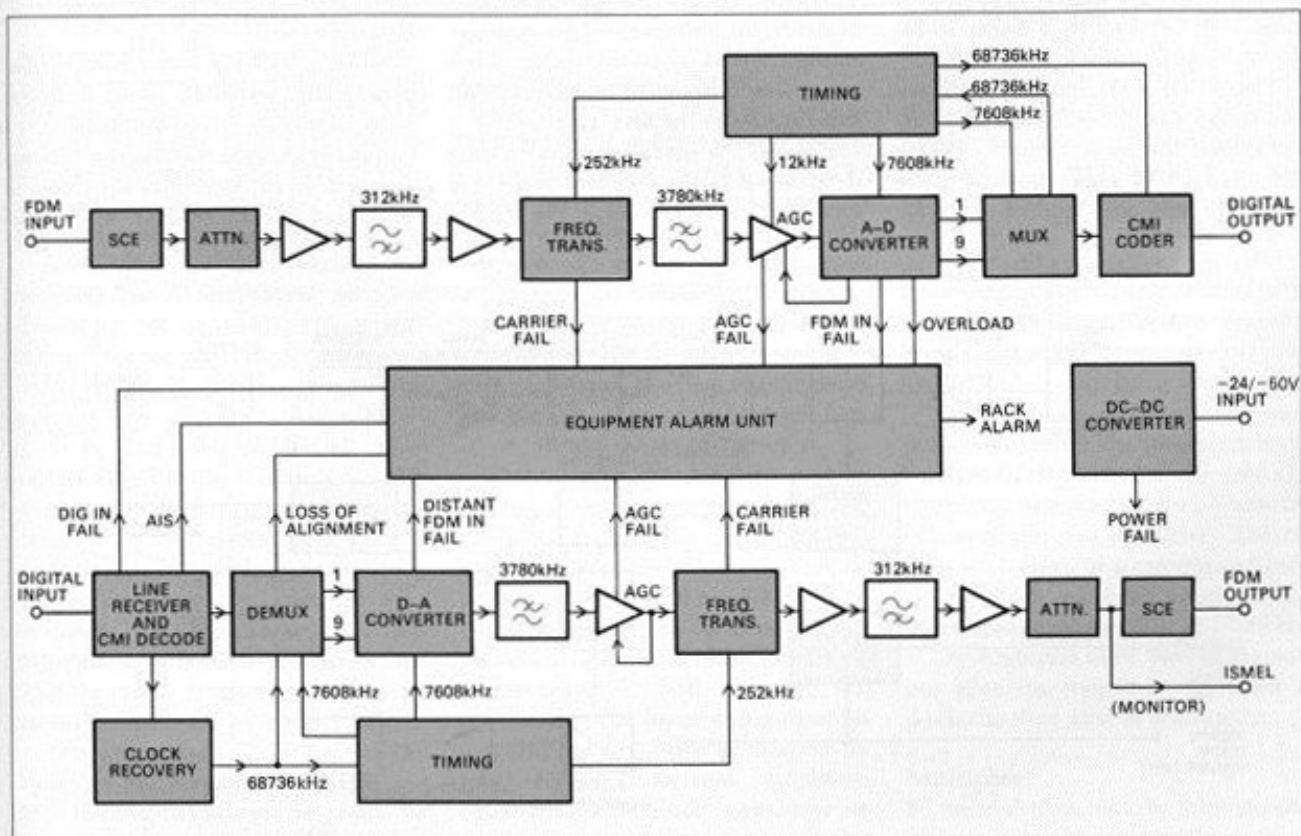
TIMING

68736kHz
68736kHz
7608kHz

252kHz
12kHz
7608kHz

FDM INPUT
SCE
ATTN.
312kHz
FREQ. TRANS.
3780kHz
AGC
A–D CONVERTER
1
9
MUX
CMI CODER
DIGITAL OUTPUT

CARRIER FAIL
AGC FAIL
FDM IN FAIL
OVERLOAD

EQUIPMENT ALARM UNIT
RACK ALARM

DC–DC CONVERTER
–24/–50V INPUT
POWER FAIL

DIG IN FAIL
AIS
LOSS OF ALIGNMENT
DISTANT FDM IN FAIL
AGC FAIL
CARRIER FAIL

DIGITAL INPUT
LINE RECEIVER AND CMI DECODE
DEMUX
1
9
D–A CONVERTER
3780kHz
AGC
FREQ. TRANS.
312kHz
ATTN.
SCE
FDM OUTPUT

ISMEL
(MONITOR)

7608kHz
7608kHz
252kHz

CLOCK RECOVERY
68736kHz
TIMING